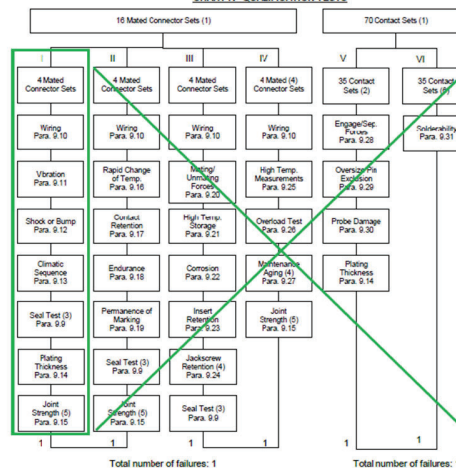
16 Mated Connector Sets (1)

70 Contact Sets (1)

I

4 Mated Connector Sets

Wiring Para. 9.10

Vibration Para. 9.11

Shock or Bump Para. 9.12

Climatic Sequence Para. 9.13

Seal Test (3) Para. 9.9

Plating Thickness Para. 9.14

Joint Strength (5) Para. 9.15

1

II

4 Mated Connector Sets

Wiring Para. 9.10

Rapid Change of Temp. Para. 9.16

Contact Retention Para. 9.17

Endurance Para. 9.18

Permanence of Marking Para. 9.19

Seal Test (3) Para. 9.9

Joint Strength (5) Para. 9.15

1

III

4 Mated Connector Sets

Wiring Para. 9.10

Mating/ Unmating Forces Para. 9.20

High Temp. Storage Para. 9.21

Corrosion Para. 9.22

Insert Retention Para. 9.23

Jackscrew Retention (4) Para. 9.24

Seal Test (3) Para. 9.9

1

IV

4 Mated (4) Connector Sets

Wiring Para. 9.10

High Temp. Measurements Para. 9.25

Overload Test Para. 9.26

Maintenance Aging (4) Para. 9.27

Joint Strength (5) Para. 9.15

1

V

35 Contact Sets (2)

Engage/Sep. Forces Para. 9.28

Oversize Pin Exclusion Para. 9.29

Probe Damage Para. 9.30

Plating Thickness Para. 9.14

1

VI

35 Contact Sets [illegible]

Solderability Para. 9.31

1

Total number of failures: 1

Total number of failures: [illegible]